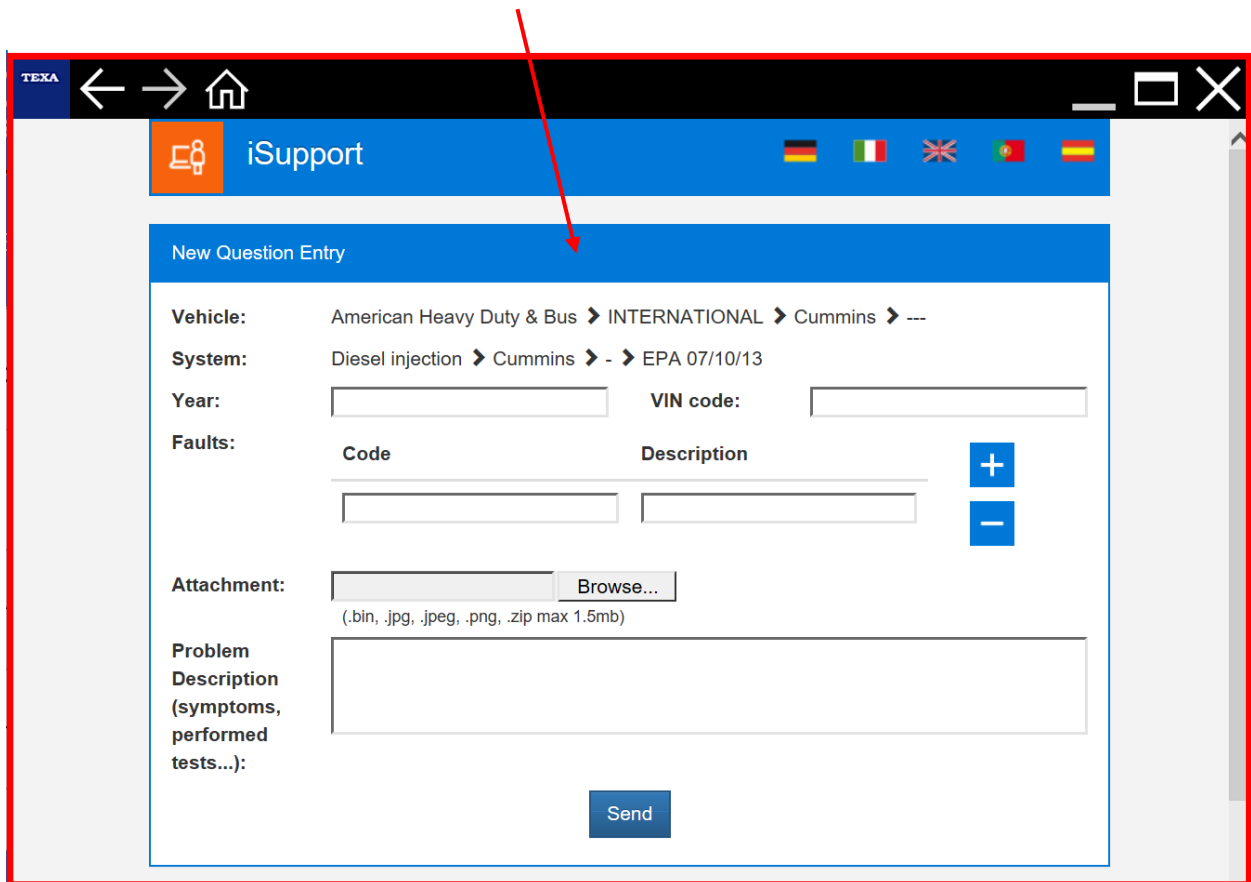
TEXA

iSupport

New Question Entry

Vehicle: American Heavy Duty & Bus > INTERNATIONAL > Cummins > ---

System: Diesel injection > Cummins > - > EPA 07/10/13

Year:

VIN code:

Faults:

| Code | Description |
|---|---|
| | |

+

−

Attachment: Browse...

(.bin, .jpg, .jpeg, .png, .zip max 1.5mb)

Problem Description (symptoms, performed tests...):

Send